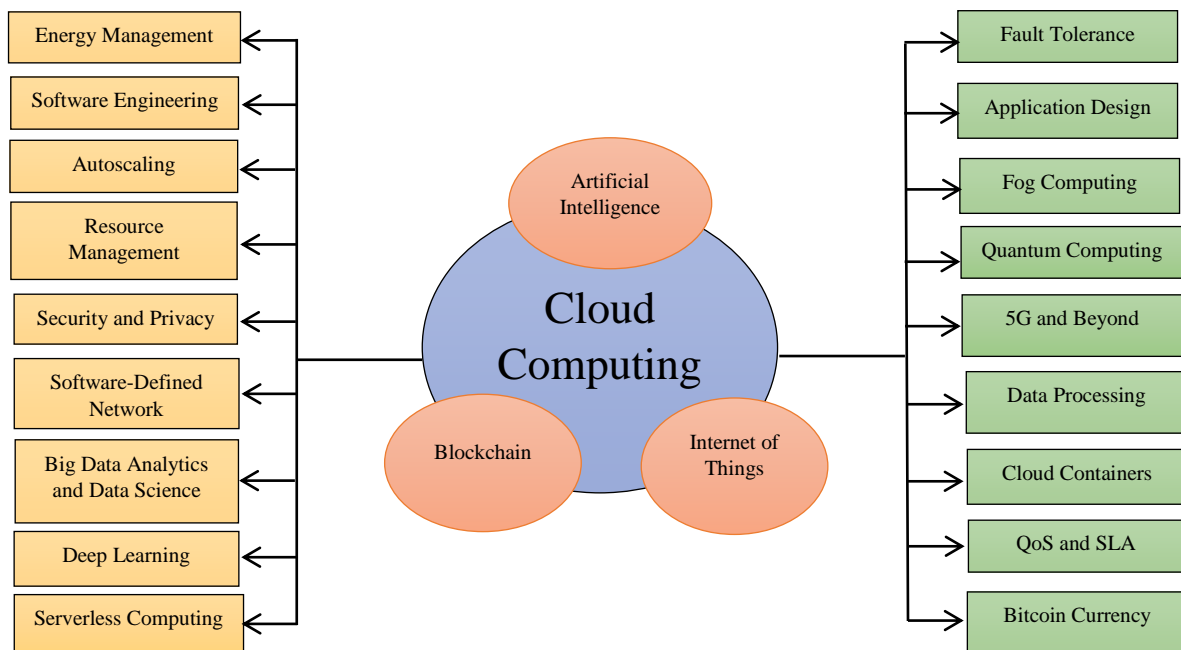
Energy Management

Software Engineering

Autoscaling

Resource Management

Security and Privacy

Software-Defined Network

Big Data Analytics and Data Science

Deep Learning

Serverless Computing

Artificial Intelligence

Cloud Computing

Blockchain

Internet of Things

Fault Tolerance

Application Design

Fog Computing

Quantum Computing

5G and Beyond

Data Processing

Cloud Containers

QoS and SLA

Bitcoin Currency